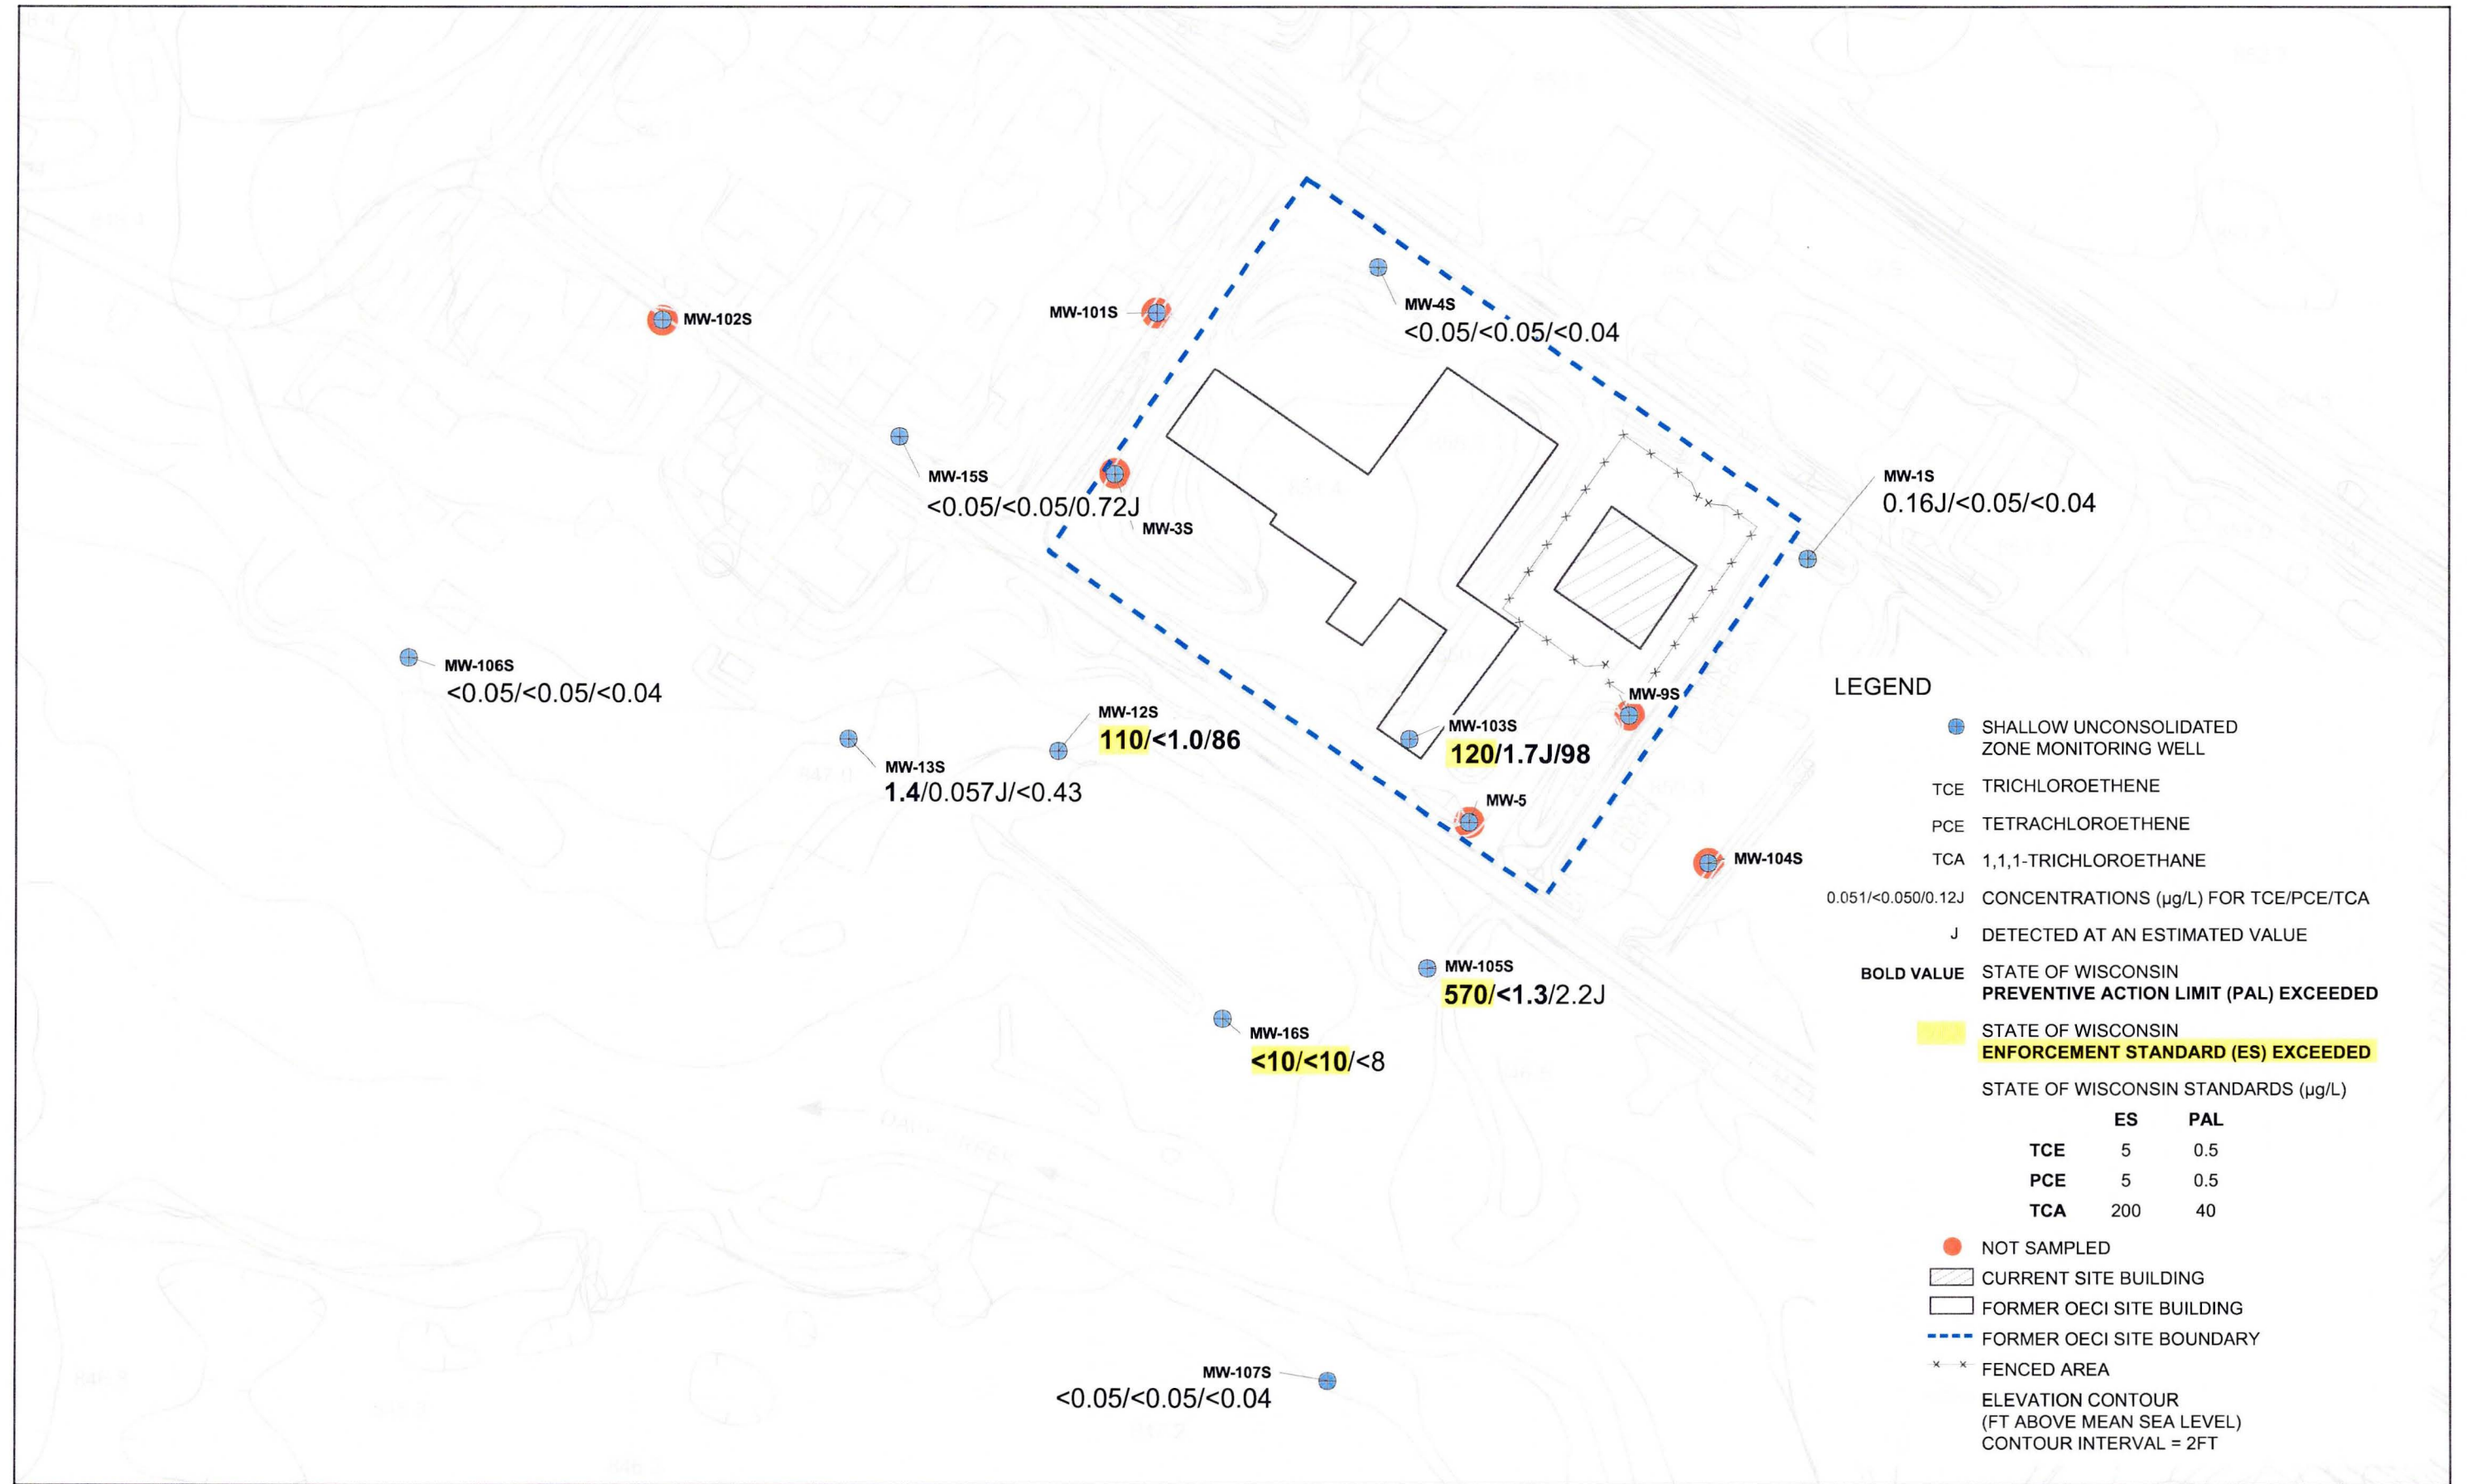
MW-4S
<0.05/<0.05/<0.04

MW-101S

MW-102S

MW-15S
<0.05/<0.05/0.72J

MW-3S

MW-1S
0.16J/<0.05/<0.04

MW-106S
<0.05/<0.05/<0.04

MW-12S
**110/<1.0/86**

MW-13S
**1.4**/0.057J/<0.43

MW-103S
**120/1.7J/98**

MW-9S

MW-5

MW-104S

MW-105S
**570/<1.3**/2.2J

MW-16S
**<10/<10**/<8

MW-107S
<0.05/<0.05/<0.04

LEGEND

SHALLOW UNCONSOLIDATED ZONE MONITORING WELL

TCE TRICHLOROETHENE

PCE TETRACHLOROETHENE

TCA 1,1,1-TRICHLOROETHANE

0.051/<0.050/0.12J CONCENTRATIONS (µg/L) FOR TCE/PCE/TCA

J DETECTED AT AN ESTIMATED VALUE

BOLD VALUE STATE OF WISCONSIN PREVENTIVE ACTION LIMIT (PAL) EXCEEDED

STATE OF WISCONSIN ENFORCEMENT STANDARD (ES) EXCEEDED

STATE OF WISCONSIN STANDARDS (µg/L)

| | ES | PAL |
|---|---|---|
| TCE | 5 | 0.5 |
| PCE | 5 | 0.5 |
| TCA | 200 | 40 |

NOT SAMPLED

CURRENT SITE BUILDING

FORMER OECI SITE BUILDING

FORMER OECI SITE BOUNDARY

FENCED AREA

ELEVATION CONTOUR (FT ABOVE MEAN SEA LEVEL) CONTOUR INTERVAL = 2FT